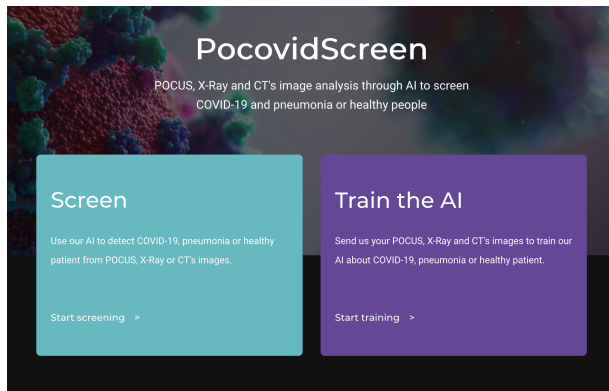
PocovidScreen

POCUS, X-Ray and CT's image analysis through AI to screen COVID-19 and pneumonia or healthy people

Screen

Use our AI to detect COVID-19, pneumonia or healthy patient from POCUS, X-Ray or CT's images.

Start screening >

Train the AI

Send us your POCUS, X-Ray and CT's images to train our AI about COVID-19, pneumonia or healthy patient.

Start training >